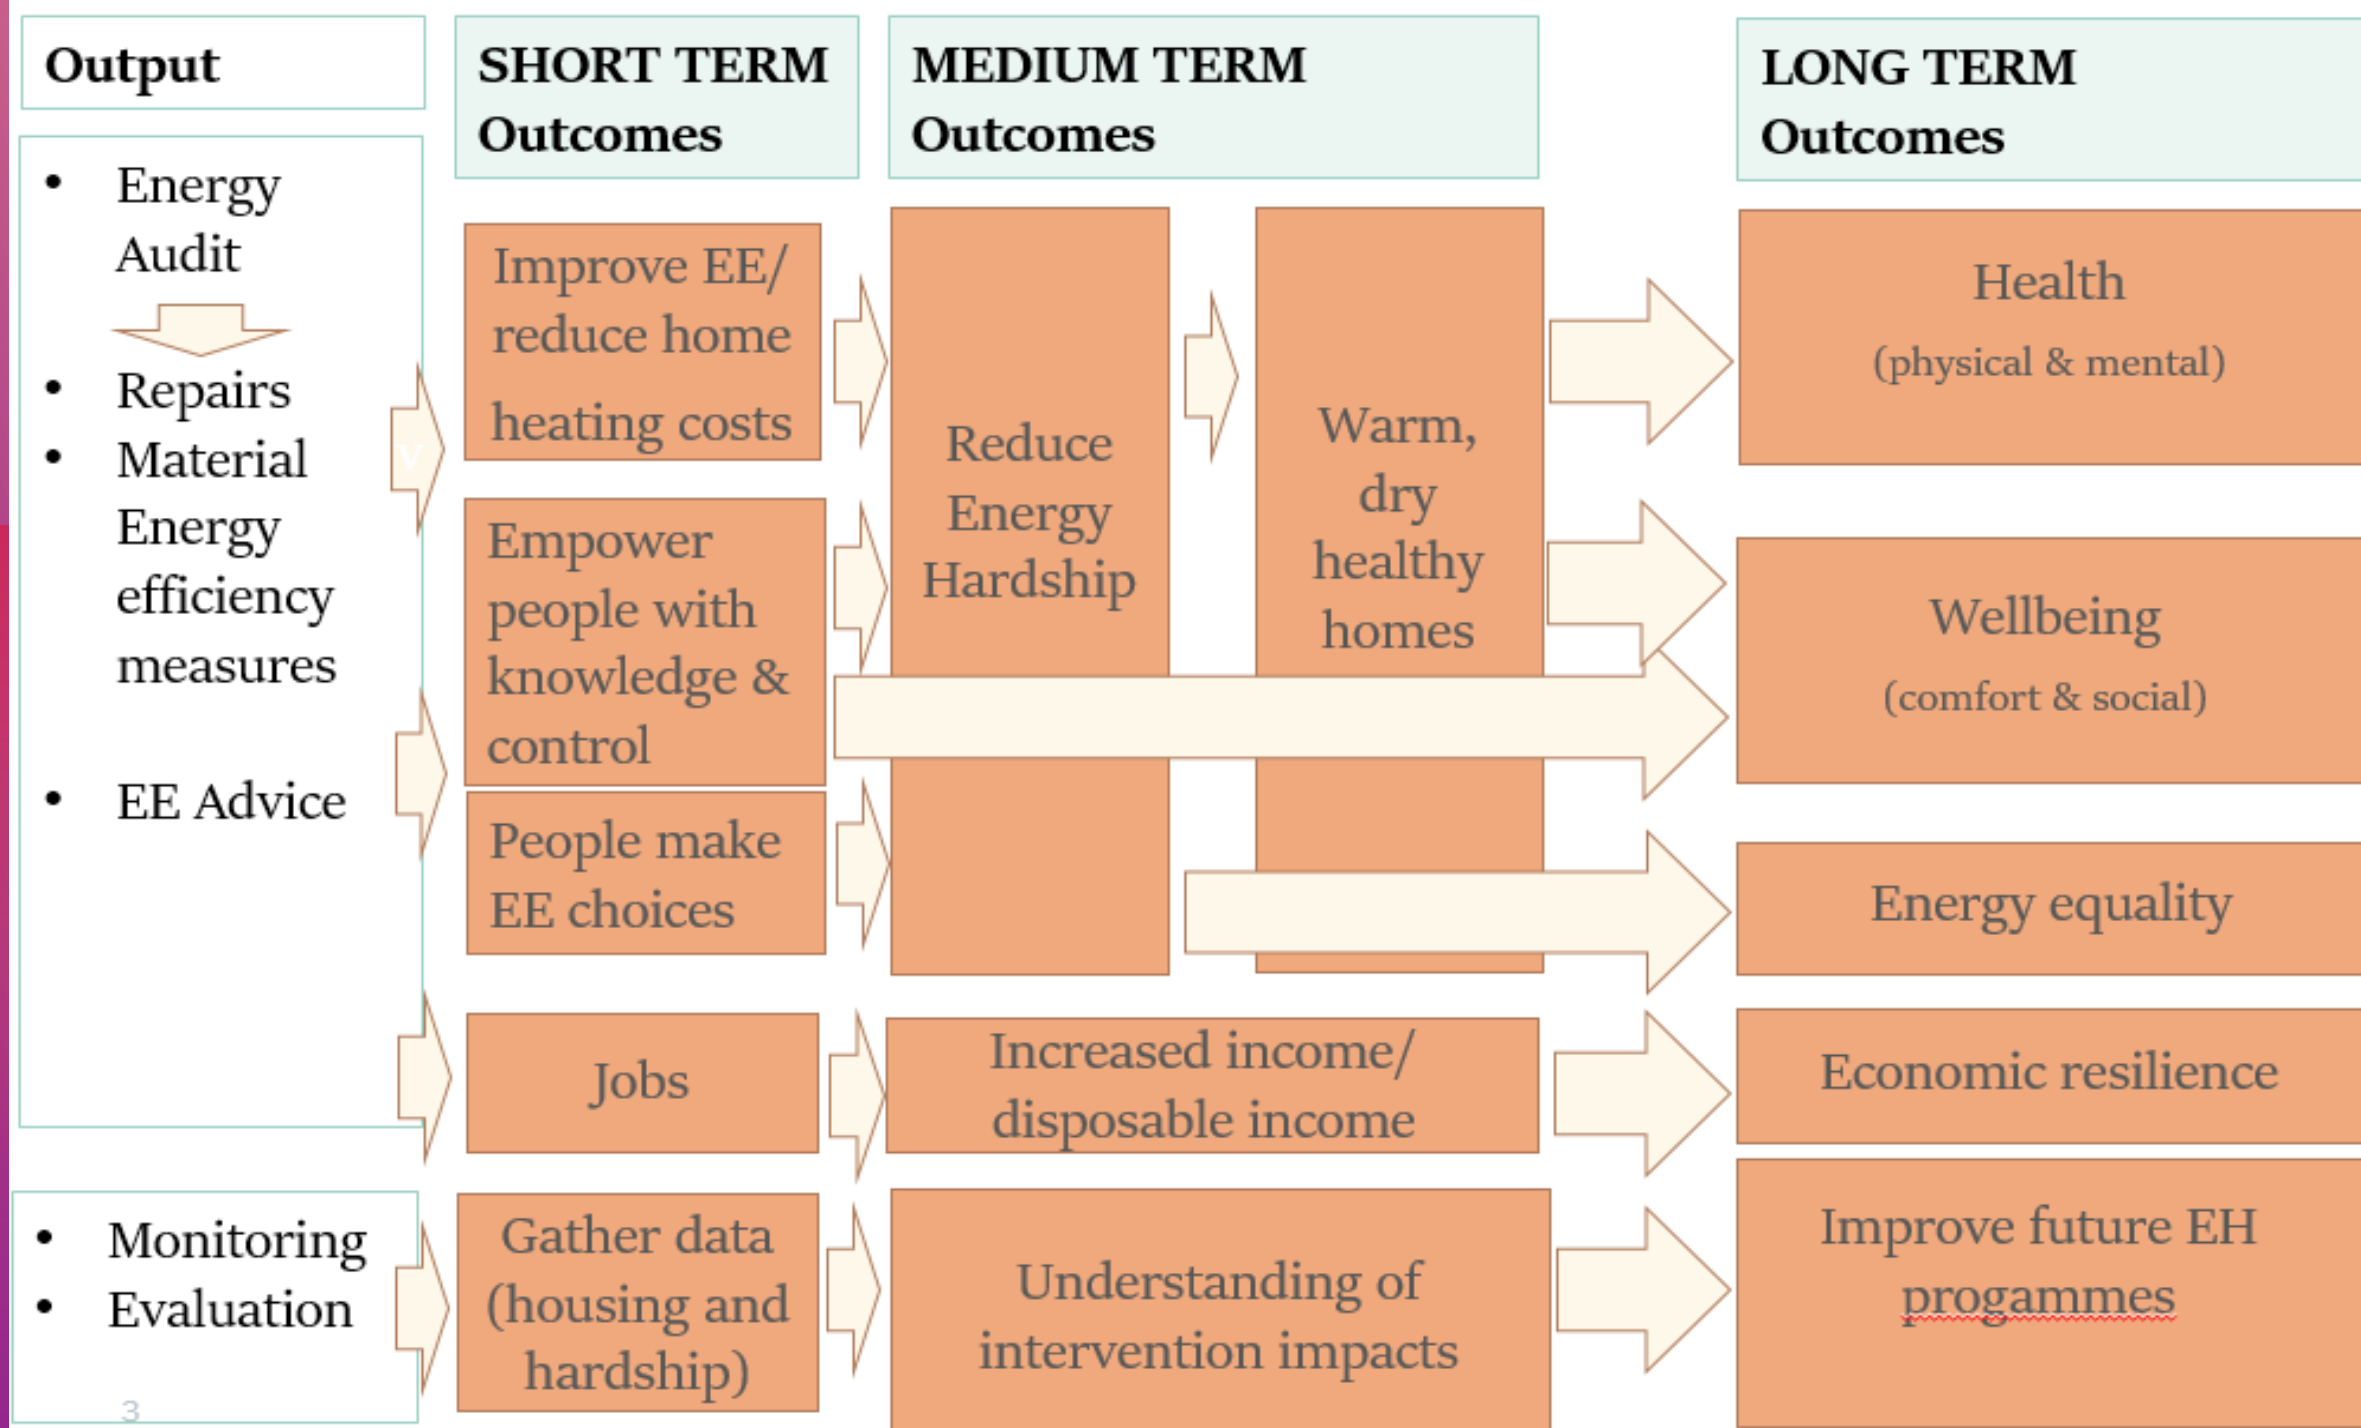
Output

SHORT TERM Outcomes

MEDIUM TERM Outcomes

LONG TERM Outcomes

- Energy Audit
- Repairs
- Material Energy efficiency measures
- EE Advice

Improve EE/ reduce home heating costs

Empower people with knowledge & control

People make EE choices

Reduce Energy Hardship

Warm, dry healthy homes

Health
(physical & mental)

Wellbeing
(comfort & social)

Energy equality

Jobs

Increased income/ disposable income

Economic resilience

- Monitoring
- Evaluation

Gather data (housing and hardship)

Understanding of intervention impacts

Improve future EH progammes

3